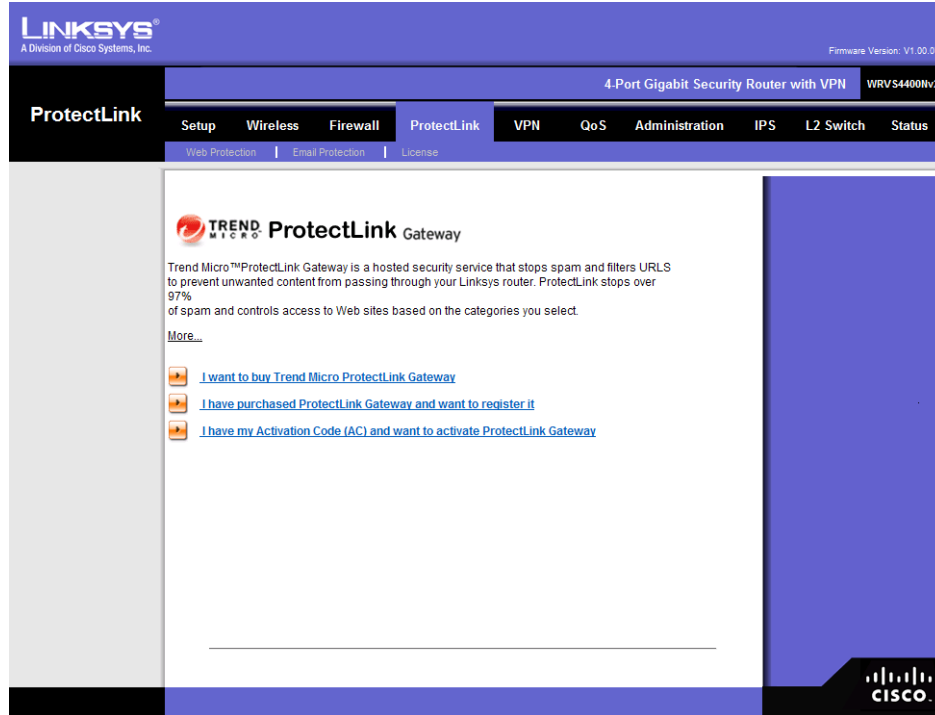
LINKSYS®
A Division of Cisco Systems, Inc.

Firmware Version: V1.00.0

4-Port Gigabit Security Router with VPN

WRVS4400Nv2

ProtectLink

Setup | Wireless | Firewall | ProtectLink | VPN | QoS | Administration | IPS | L2 Switch | Status

Web Protection | Email Protection | License

TREND MICRO ProtectLink Gateway

Trend Micro™ProtectLink Gateway is a hosted security service that stops spam and filters URLS to prevent unwanted content from passing through your Linksys router. ProtectLink stops over 97%
of spam and controls access to Web sites based on the categories you select.

More...

I want to buy Trend Micro ProtectLink Gateway

I have purchased ProtectLink Gateway and want to register it

I have my Activation Code (AC) and want to activate ProtectLink Gateway

CISCO